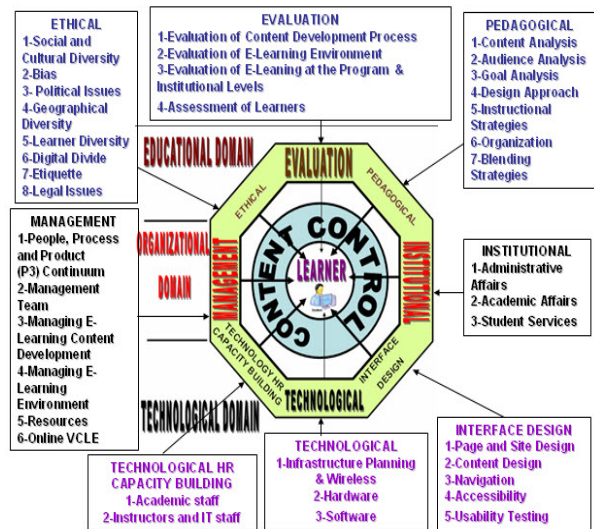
ETHICAL
1-Social and Cultural Diversity
2-Bias
3- Political Issues
4-Geographical Diversity
5-Learner Diversity
6-Digital Divide
7-Etiquette
8-Legal Issues

EVALUATION
1-Evaluation of Content Development Process
2-Evaluation of E-Learning Environment
3-Evaluation of E-Leaning at the Program & Institutional Levels
4-Assessment of Learners

PEDAGOGICAL
1-Content Analysis
2-Audience Analysis
3-Goal Analysis
4-Design Approach
5-Instructional Strategies
6-Organization
7-Blending Strategies

EDUCATIONAL DOMAIN

MANAGEMENT
1-People, Process and Product (P3) Continuum
2-Management Team
3-Managing E-Learning Content Development
4-Managing E-Learning Environment
5-Resources
6-Online VCLE

ORGANIZATIONAL DOMAIN

EVALUATION
ETHICAL
PEDAGOGICAL
MANAGEMENT
INSTITUTIONAL
CONTENT CONTROL
LEARNER
TECHNOLOGY HR CAPACITY BUILDING
INTERFACE DESIGN
TECHNOLOGICAL

INSTITUTIONAL
1-Administrative Affairs
2-Academic Affairs
3-Student Services

TECHNOLOGICAL DOMAIN

TECHNOLOGICAL HR CAPACITY BUILDING
1-Academic staff
2-Instructors and IT staff

TECHNOLOGICAL
1-Infrastructure Planning & Wireless
2-Hardware
3-Software

INTERFACE DESIGN
1-Page and Site Design
2-Content Design
3-Navigation
4-Accessibility
5-Usability Testing